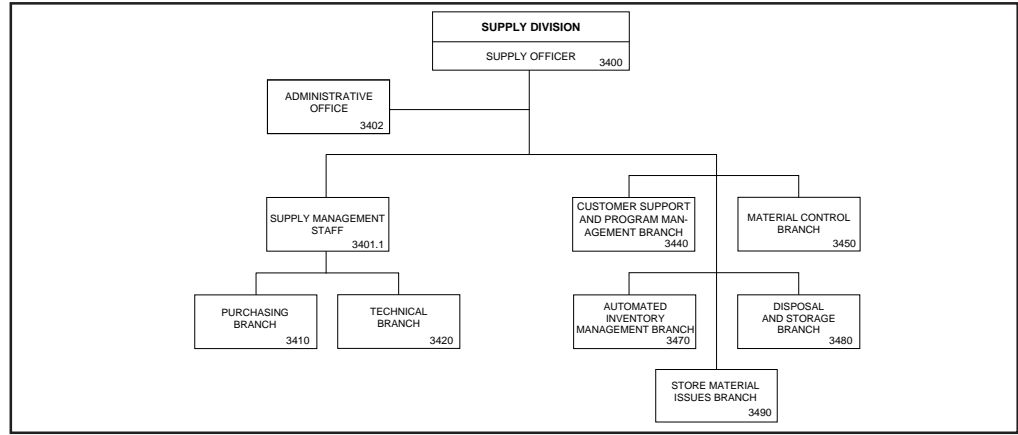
SUPPLY DIVISION

SUPPLY OFFICER
3400

ADMINISTRATIVE OFFICE
3402

SUPPLY MANAGEMENT STAFF
3401.1

CUSTOMER SUPPORT AND PROGRAM MANAGEMENT BRANCH
3440

MATERIAL CONTROL BRANCH
3450

PURCHASING BRANCH
3410

TECHNICAL BRANCH
3420

AUTOMATED INVENTORY MANAGEMENT BRANCH
3470

DISPOSAL AND STORAGE BRANCH
3480

STORE MATERIAL ISSUES BRANCH
3490